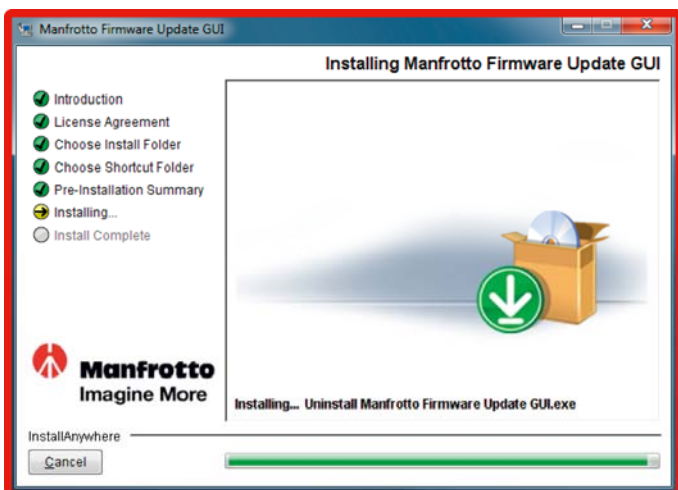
Manfrotto Firmware Update GUI

Installing Manfrotto Firmware Update GUI

Introduction
License Agreement
Choose Install Folder
Choose Shortcut Folder
Pre-Installation Summary
Installing...
Install Complete

Manfrotto
Imagine More

Installing... Uninstall Manfrotto Firmware Update GUI.exe

InstallAnywhere

Cancel